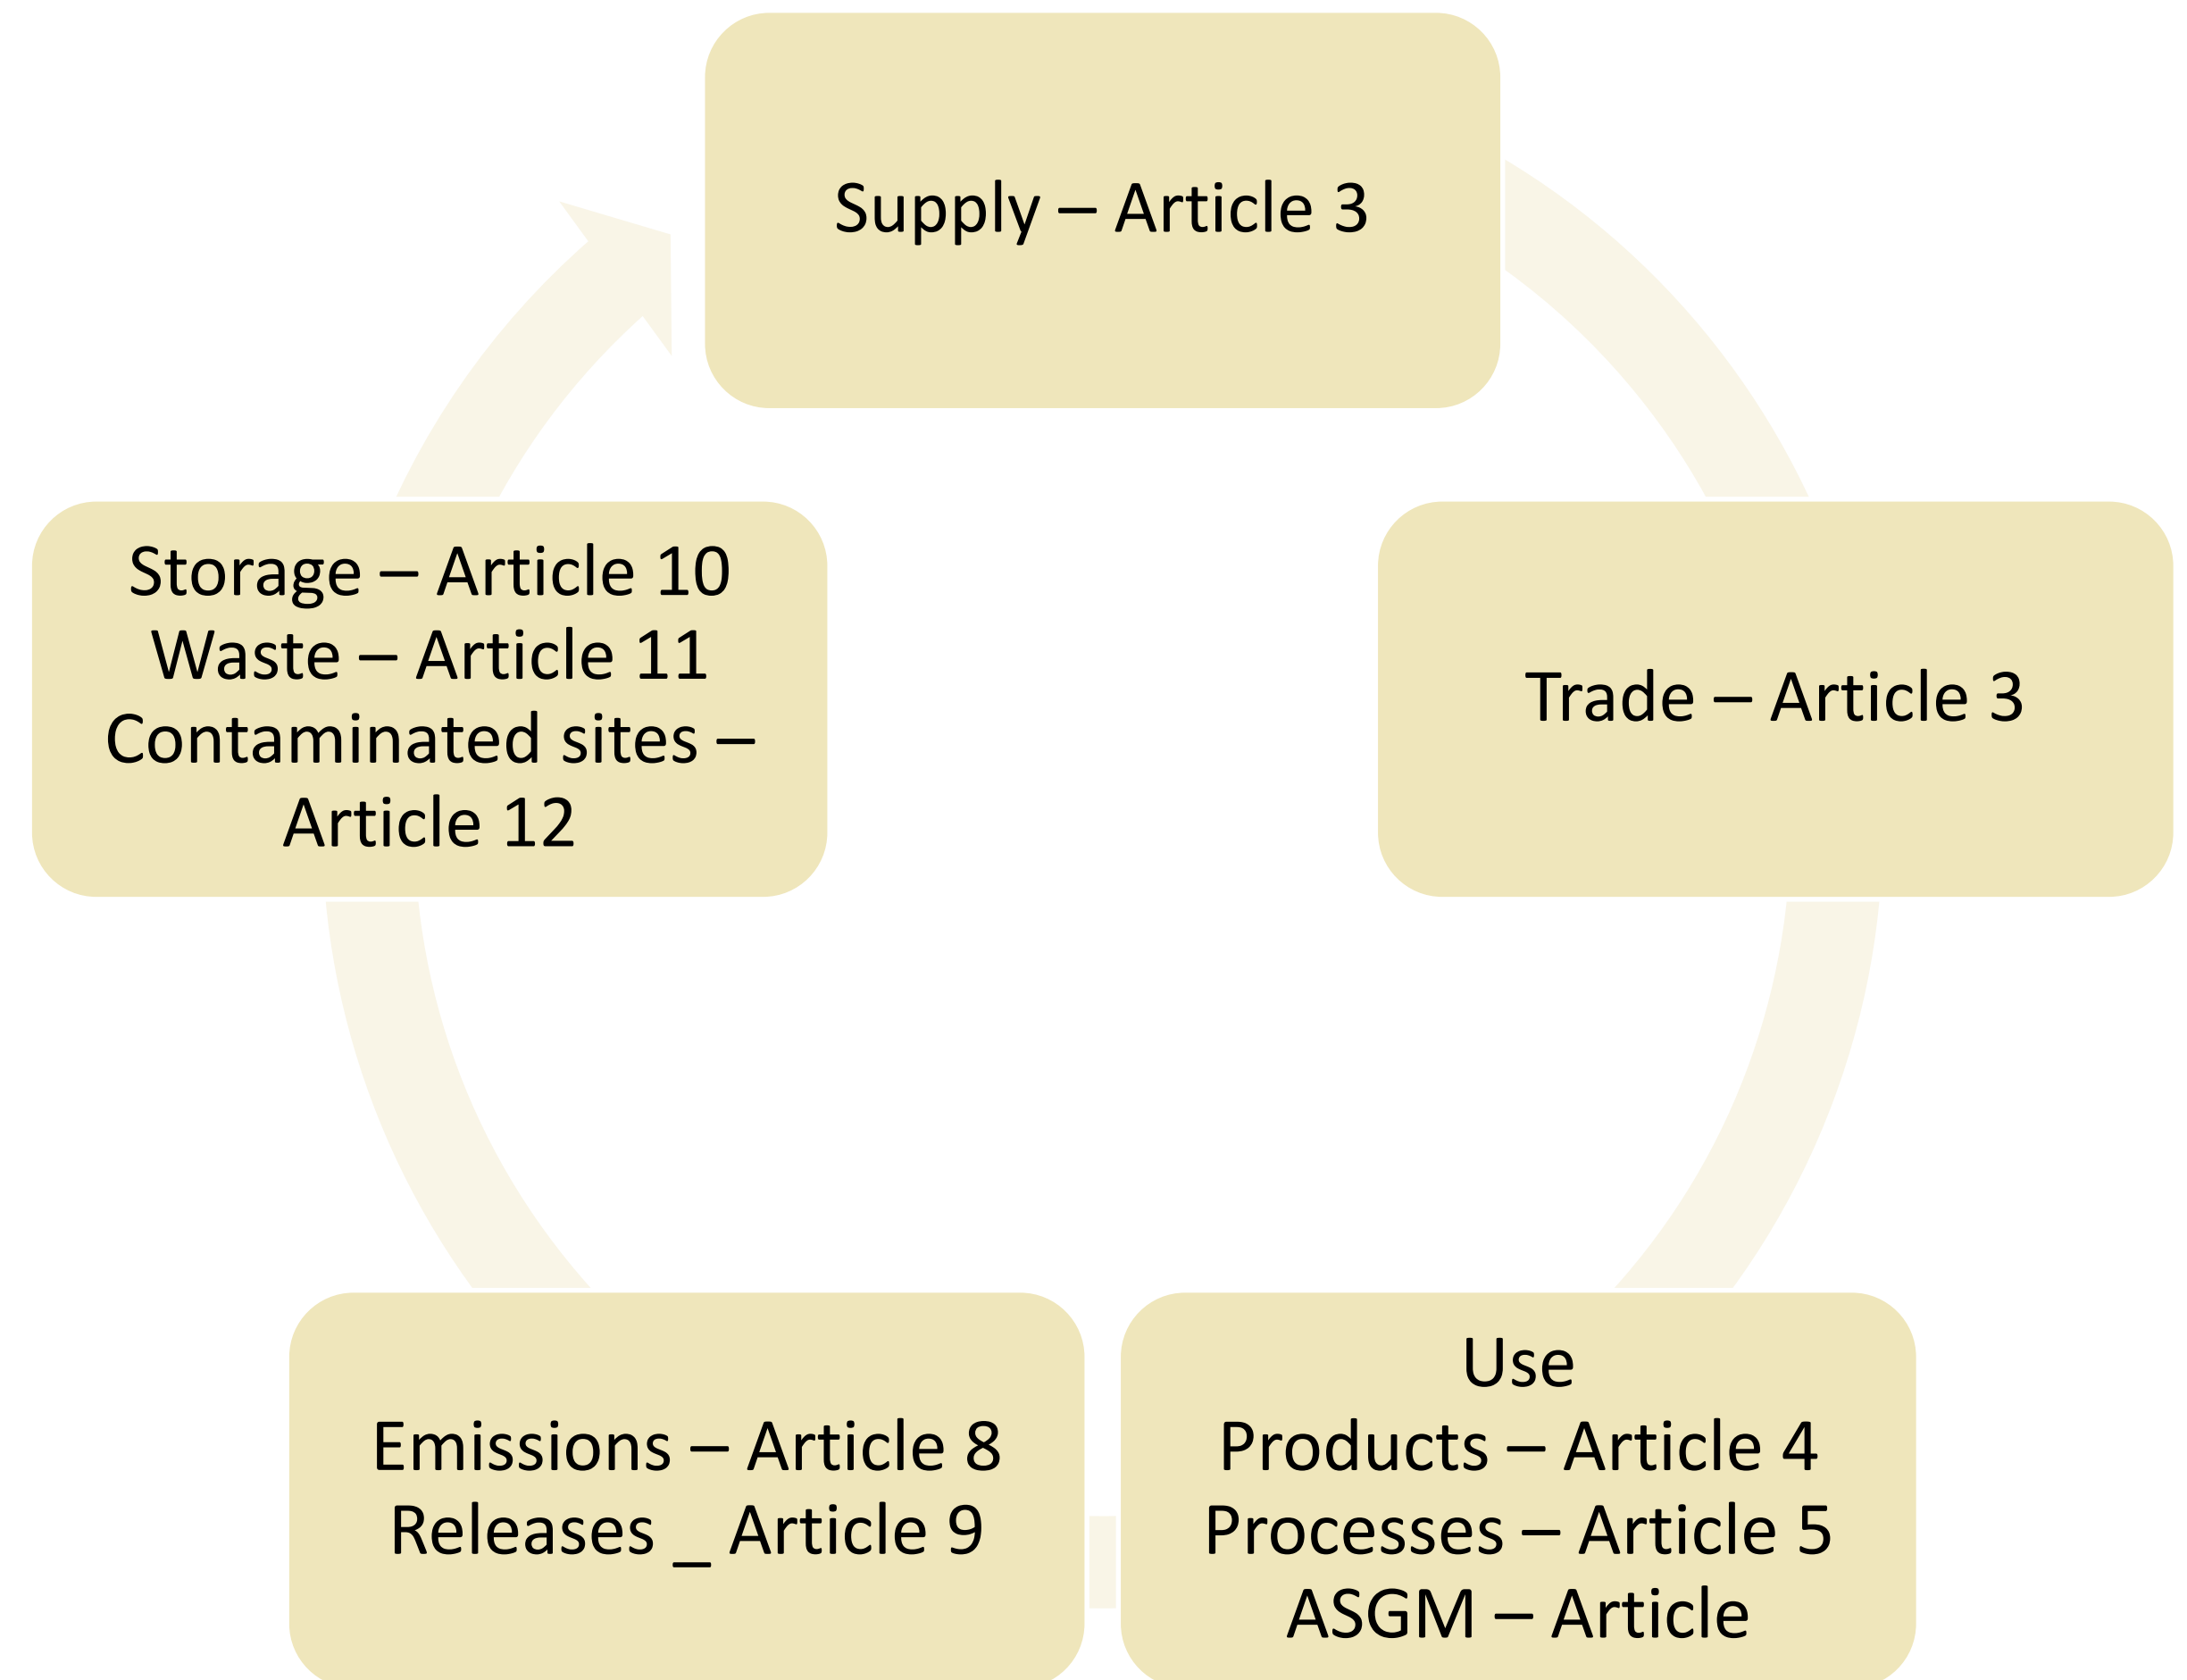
Supply – Article 3

Trade – Article 3

Use
Products – Article 4
Processes – Article 5
ASGM – Article

Emissions – Article 8
Releases _ Article 9

Storage – Article 10
Waste – Article 11
Contaminated sites – Article 12